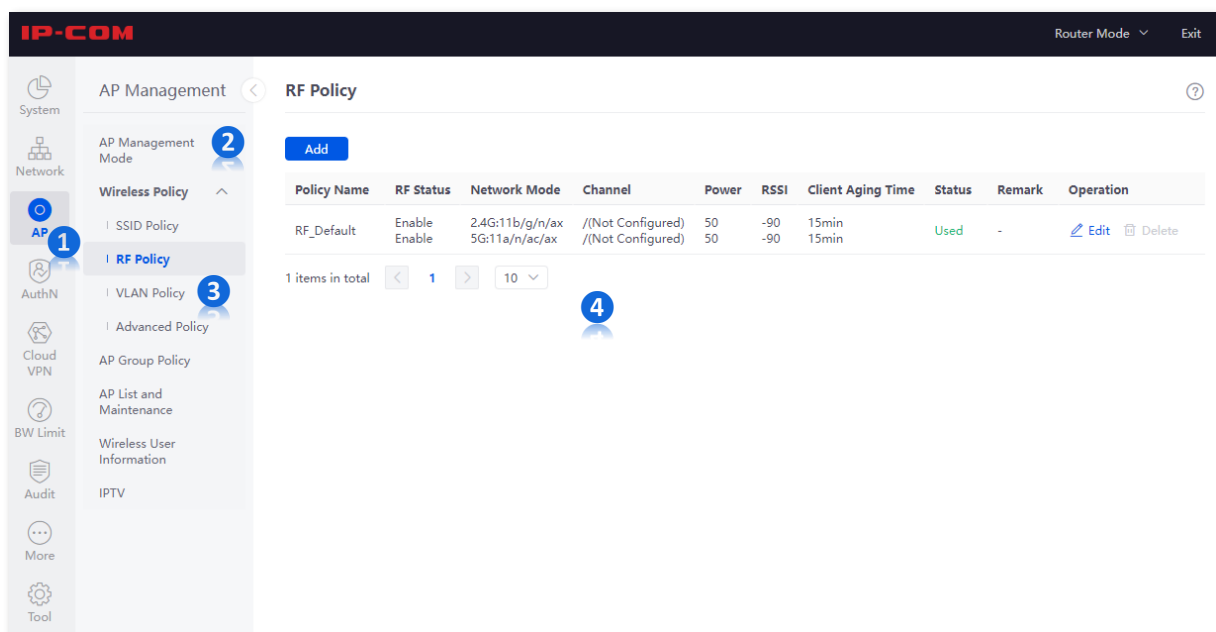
IP-COM

Router Mode Exit

System
Network
AP
1
AuthN
Cloud VPN
BW Limit
Audit
More
Tool

AP Management

AP Management Mode
2
Wireless Policy
SSID Policy
RF Policy
VLAN Policy
3
Advanced Policy
AP Group Policy
AP List and Maintenance
Wireless User Information
IPTV

RF Policy

Add

| Policy Name | RF Status | Network Mode | Channel | Power | RSSI | Client Aging Time | Status | Remark | Operation |
|---|---|---|---|---|---|---|---|---|---|
| RF_Default | Enable Enable | 2.4G:11b/g/n/ax 5G:11a/n/ac/ax | /(Not Configured) /(Not Configured) | 50 50 | -90 -90 | 15min 15min | Used | - | Edit Delete |

1 items in total 1 10

4